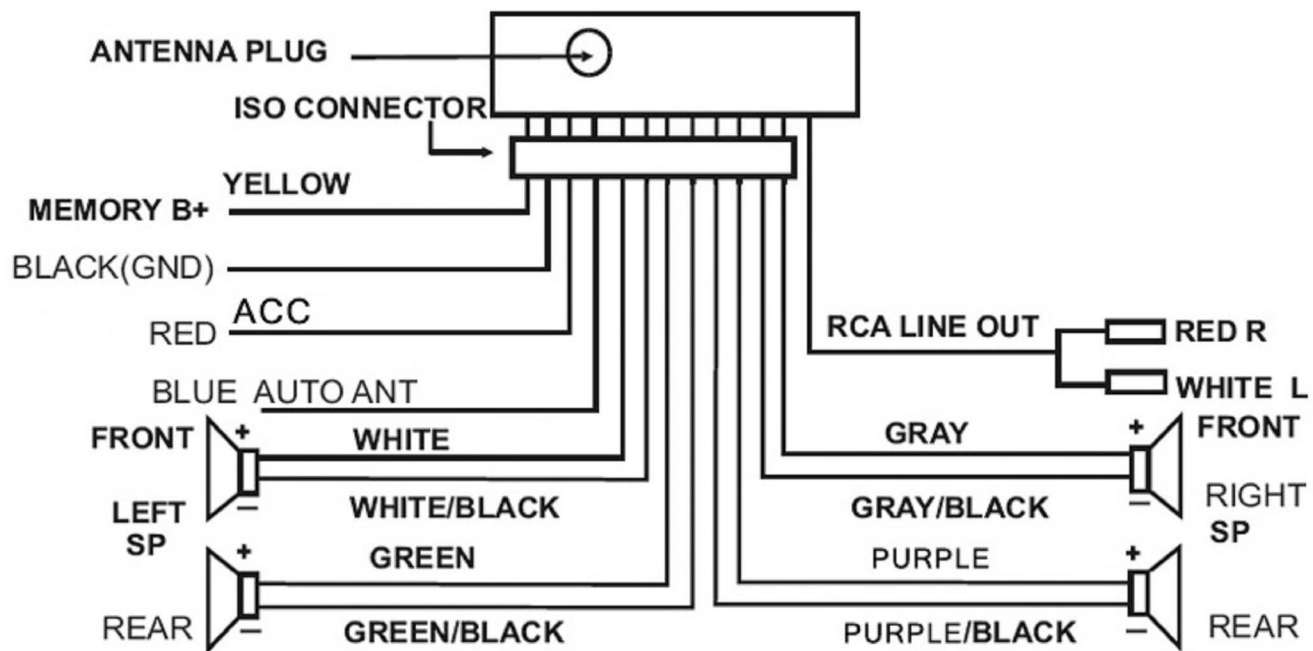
ANTENNA PLUG

ISO CONNECTOR

YELLOW

MEMORY B+

BLACK(GND)

ACC

RED

BLUE AUTO ANT

RCA LINE OUT

RED R

WHITE L

FRONT

LEFT SP

REAR

+

−

WHITE

WHITE/BLACK

GREEN

GREEN/BLACK

+

−

GRAY

GRAY/BLACK

PURPLE

PURPLE/BLACK

+

−

+

−

FRONT

RIGHT SP

REAR